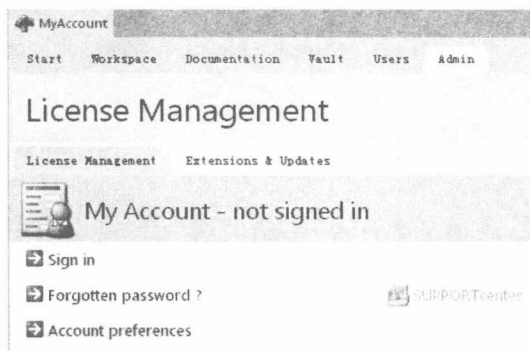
MyAccount

Start Workspace Documentation Vault Users Admin

License Management

License Management Extensions & Updates

My Account - not signed in

Sign in

Forgotten password ?

SUPPORTcenter

Account preferences